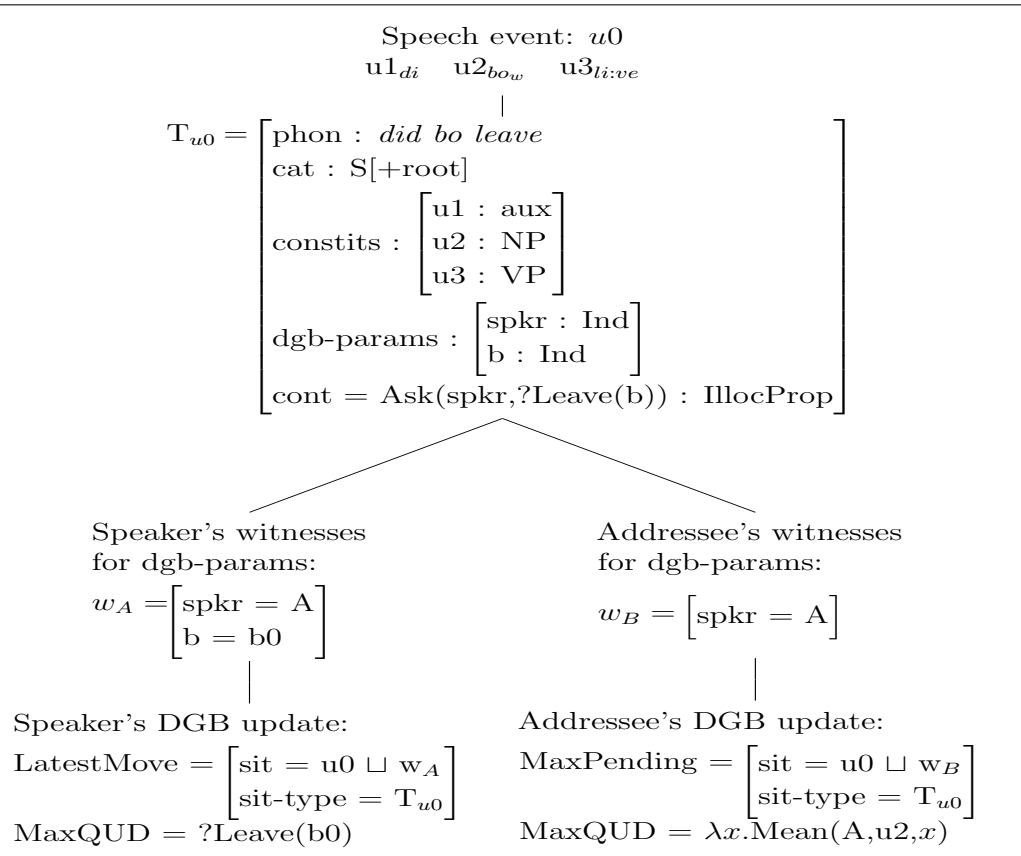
Speech event: $u0$

u1$_{di}$ u2$_{bo_w}$ u3$_{li:ve}$

$\mathrm{T}_{u0} = \begin{bmatrix} \text{phon : } \textit{did bo leave} \\ \text{cat : S[+root]} \\ \text{constits : } \begin{bmatrix} \text{u1 : aux} \\ \text{u2 : NP} \\ \text{u3 : VP} \end{bmatrix} \\ \text{dgb-params : } \begin{bmatrix} \text{spkr : Ind} \\ \text{b : Ind} \end{bmatrix} \\ \text{cont = Ask(spkr,?Leave(b)) : IllocProp} \end{bmatrix}$

Speaker's witnesses for dgb-params:

$w_A = \begin{bmatrix} \text{spkr = A} \\ \text{b = b0} \end{bmatrix}$

Addressee's witnesses for dgb-params:

$w_B = \begin{bmatrix} \text{spkr = A} \end{bmatrix}$

Speaker's DGB update:

$\text{LatestMove} = \begin{bmatrix} \text{sit = u0} \sqcup \text{w}_A \\ \text{sit-type = T}_{u0} \end{bmatrix}$

MaxQUD = ?Leave(b0)

Addressee's DGB update:

$\text{MaxPending} = \begin{bmatrix} \text{sit = u0} \sqcup \text{w}_B \\ \text{sit-type = T}_{u0} \end{bmatrix}$

MaxQUD = $\lambda x$.Mean(A,u2,$x$)